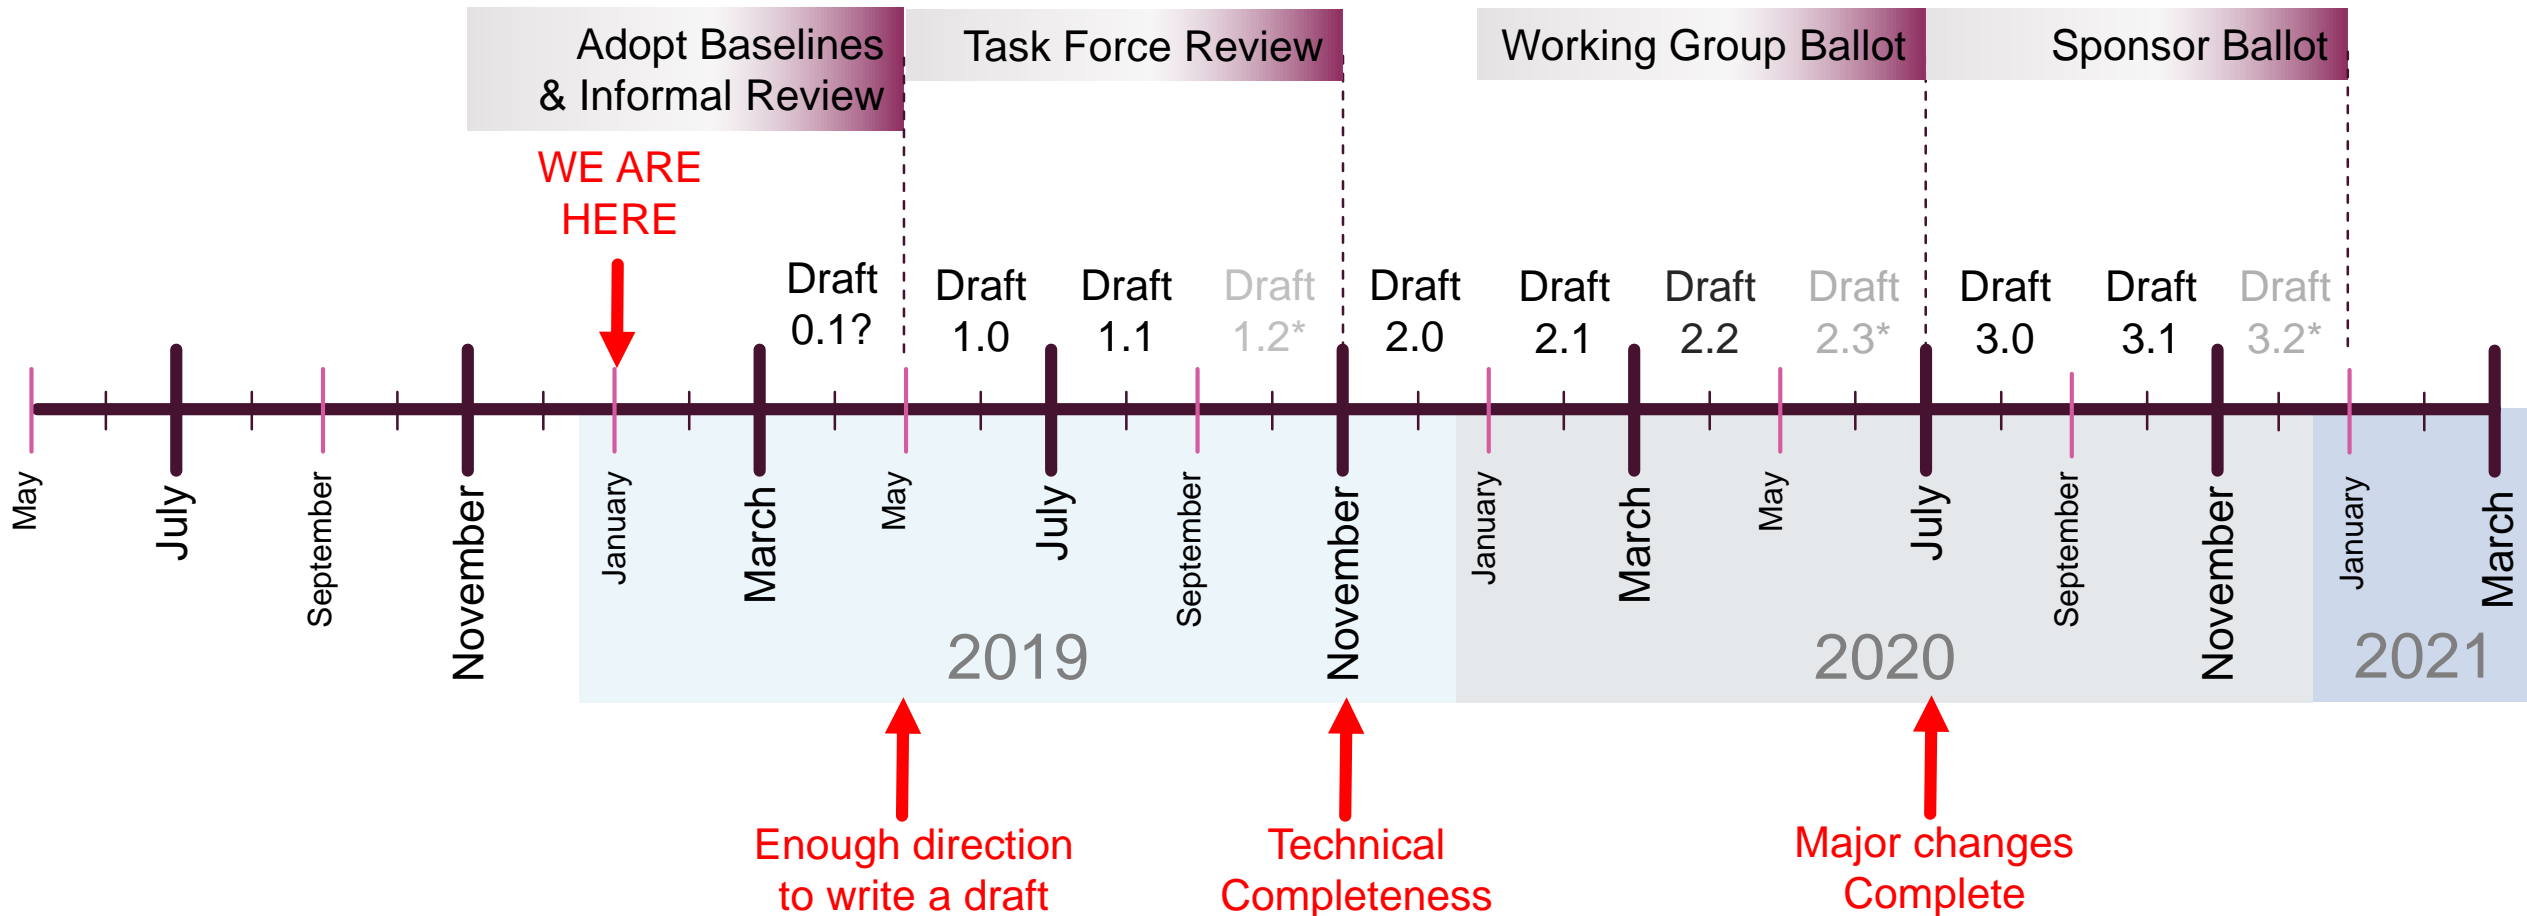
Adopt Baselines & Informal Review

Task Force Review

Working Group Ballot

Sponsor Ballot

WE ARE HERE

Draft 0.1?

Draft 1.0

Draft 1.1

Draft 1.2*

Draft 2.0

Draft 2.1

Draft 2.2

Draft 2.3*

Draft 3.0

Draft 3.1

Draft 3.2*

May

July

September

November

January

March

May

July

September

November

January

March

May

July

September

November

January

March

2019

2020

2021

Enough direction to write a draft

Technical Completeness

Major changes Complete